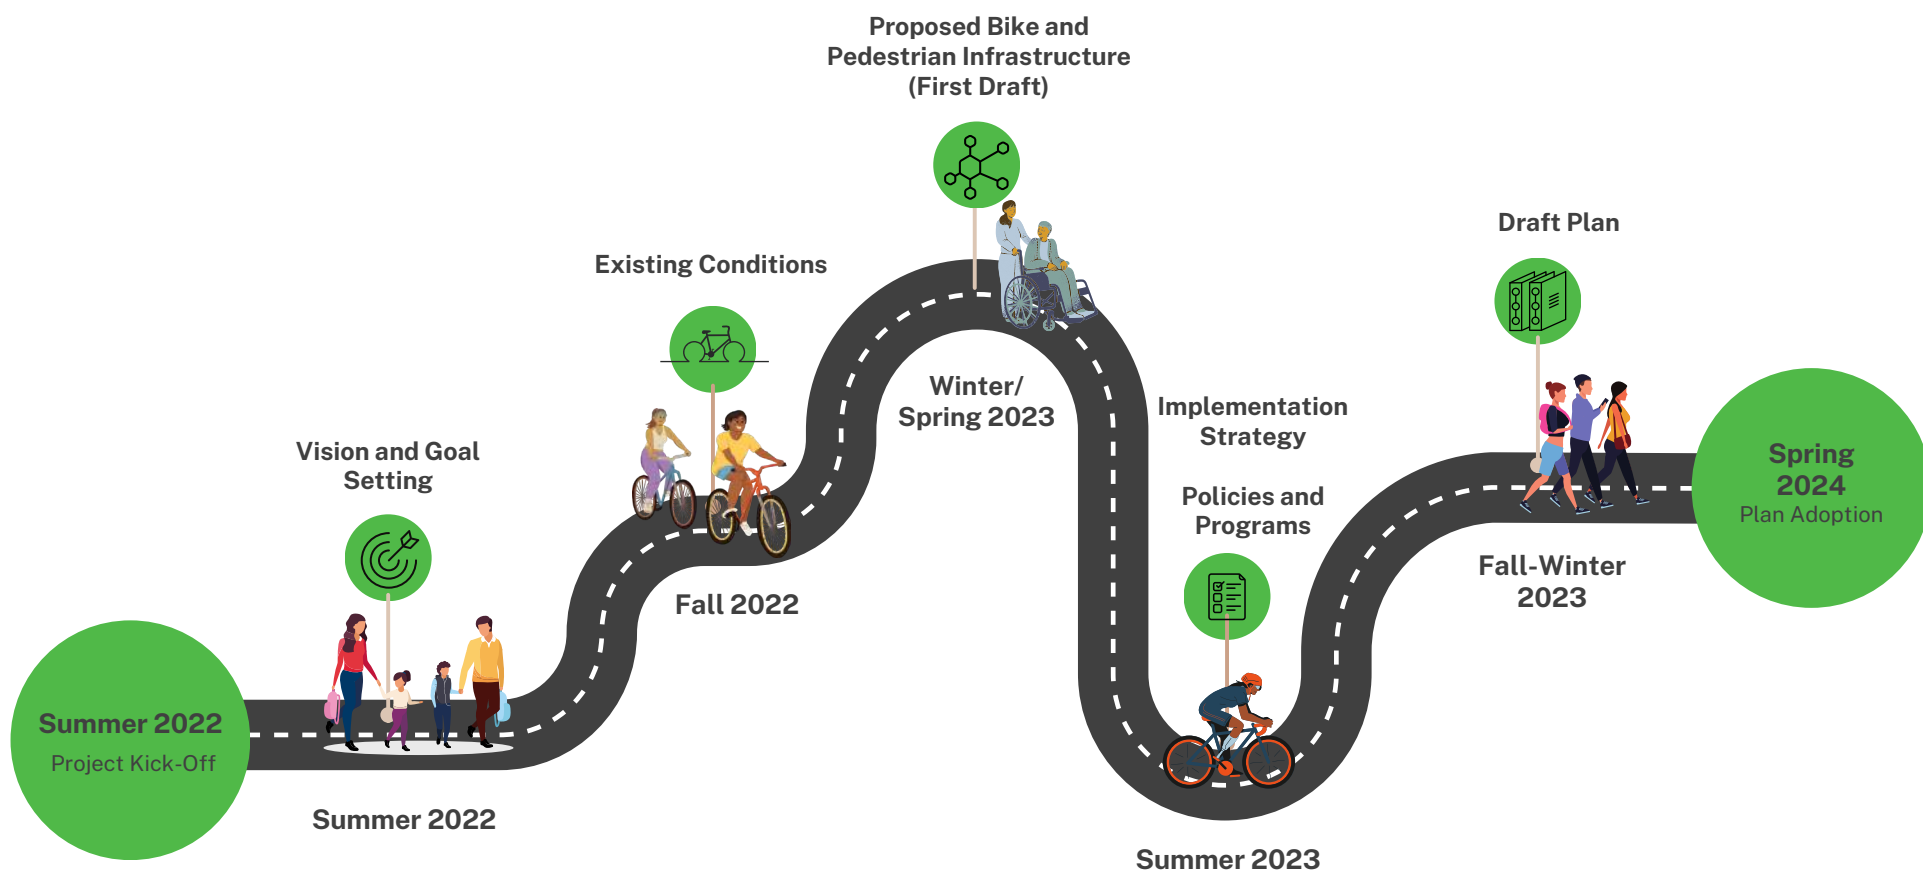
Summer 2022
Project Kick-Off

Vision and Goal Setting

Summer 2022

Existing Conditions

Fall 2022

Proposed Bike and Pedestrian Infrastructure (First Draft)

Winter/ Spring 2023

Implementation Strategy

Policies and Programs

Summer 2023

Draft Plan

Fall-Winter 2023

Spring 2024
Plan Adoption